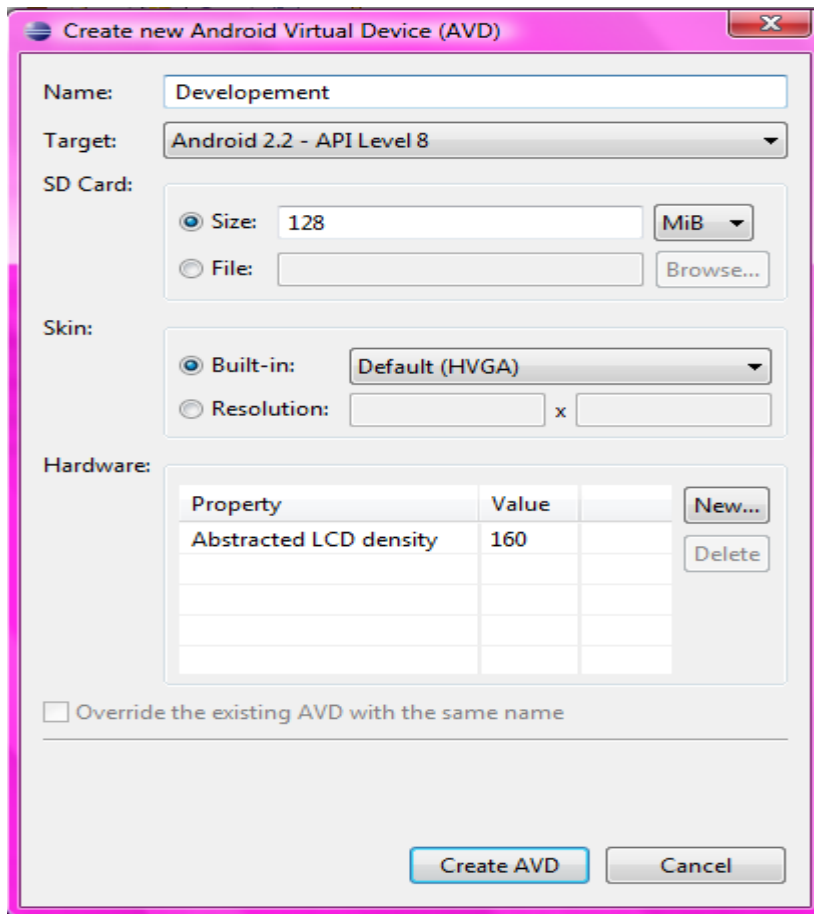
Create new Android Virtual Device (AVD)

Name: Developement

Target: Android 2.2 - API Level 8

SD Card:

Size: 128 MiB

File: Browse...

Skin:

Built-in: Default (HVGA)

Resolution: x

Hardware:

| Property | Value | |
|---|---|---|
| Abstracted LCD density | 160 | |

New...

Delete

Override the existing AVD with the same name

Create AVD

Cancel